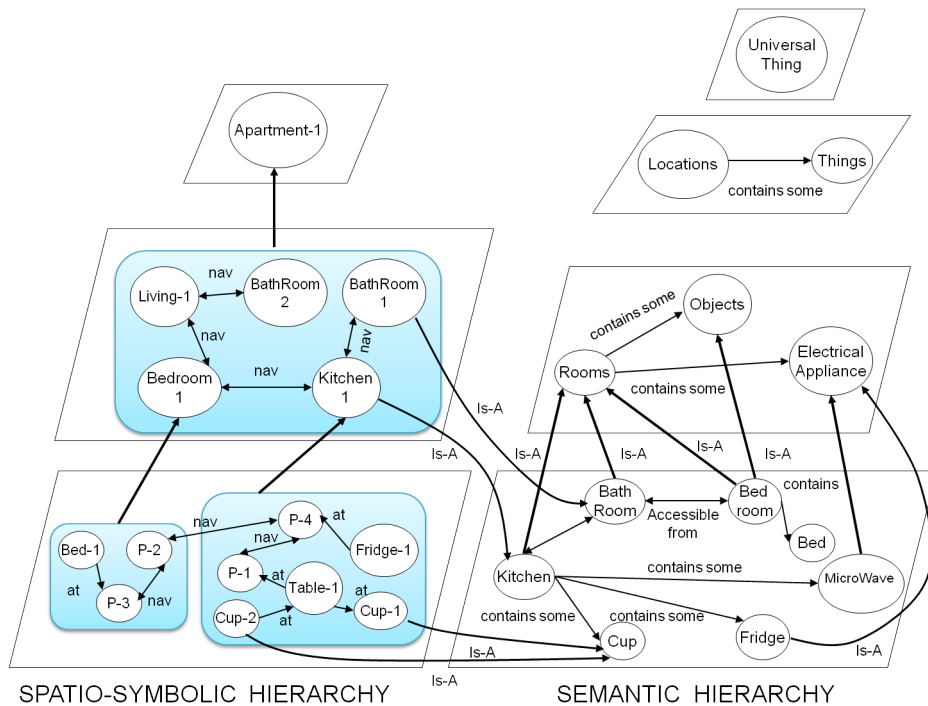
Universal Thing

Apartment-1

Locations

Things

contains some

nav

Living-1

BathRoom 2

BathRoom 1

nav

nav

Bedroom 1

nav

Kitchen 1

contains some

Objects

Rooms

Electrical Appliance

contains some

Is-A

Is-A

Is-A

Is-A

Is-A

Is-A

contains

Bath Room

Bed room

Accessible from

Bed

nav

P-4

at

Bed-1

P-2

nav

Fridge-1

at

P-1

Table-1

at

P-3

nav

at

Cup-2

at

Cup-1

Kitchen

contains some

MicroWave

contains some

contains some

Cup

Fridge

Is-A

Is-A

Is-A

SPATIO-SYMBOLIC HIERARCHY

SEMANTIC HIERARCHY